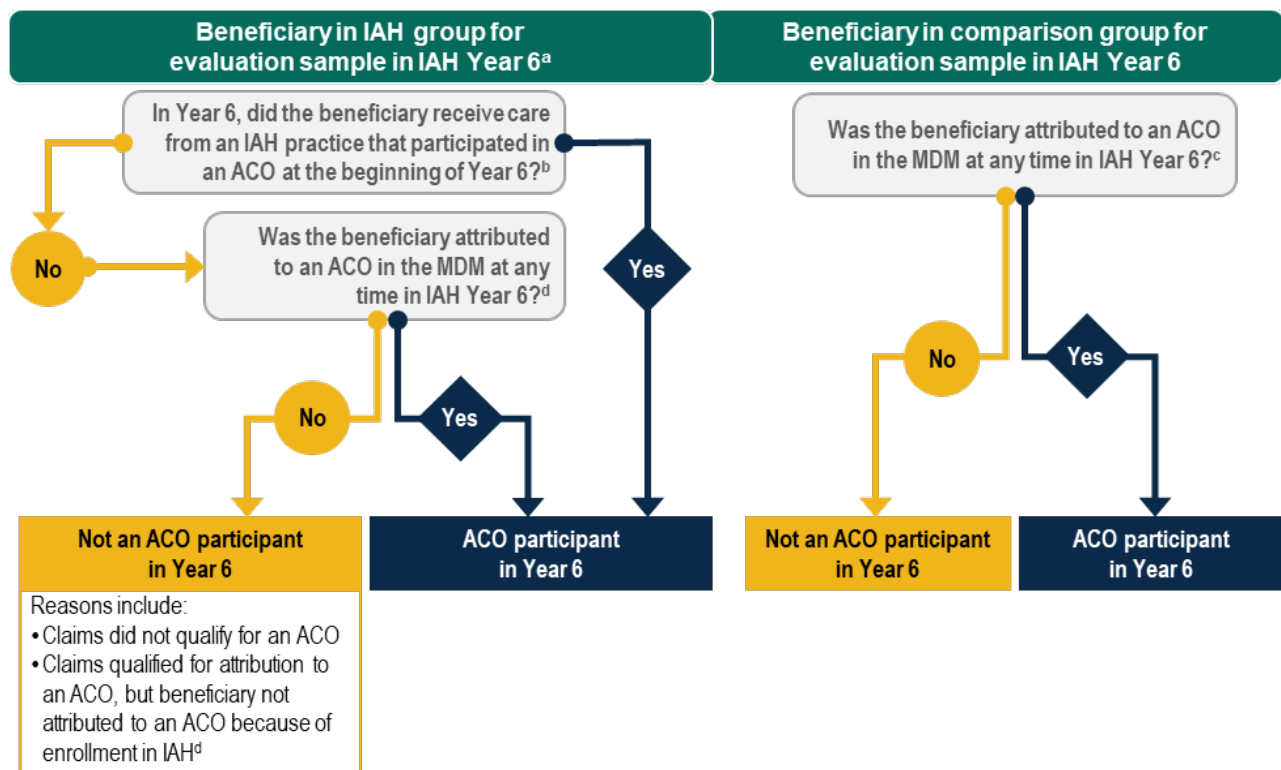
Beneficiary in IAH group for evaluation sample in IAH Year 6$^{a}$

In Year 6, did the beneficiary receive care from an IAH practice that participated in an ACO at the beginning of Year 6?$^{b}$

No

Was the beneficiary attributed to an ACO in the MDM at any time in IAH Year 6?$^{d}$

Yes

No

Yes

Not an ACO participant in Year 6

Reasons include:
• Claims did not qualify for an ACO
• Claims qualified for attribution to an ACO, but beneficiary not attributed to an ACO because of enrollment in IAH$^{d}$

ACO participant in Year 6

Beneficiary in comparison group for evaluation sample in IAH Year 6

Was the beneficiary attributed to an ACO in the MDM at any time in IAH Year 6?$^{c}$

No

Yes

Not an ACO participant in Year 6

ACO participant in Year 6